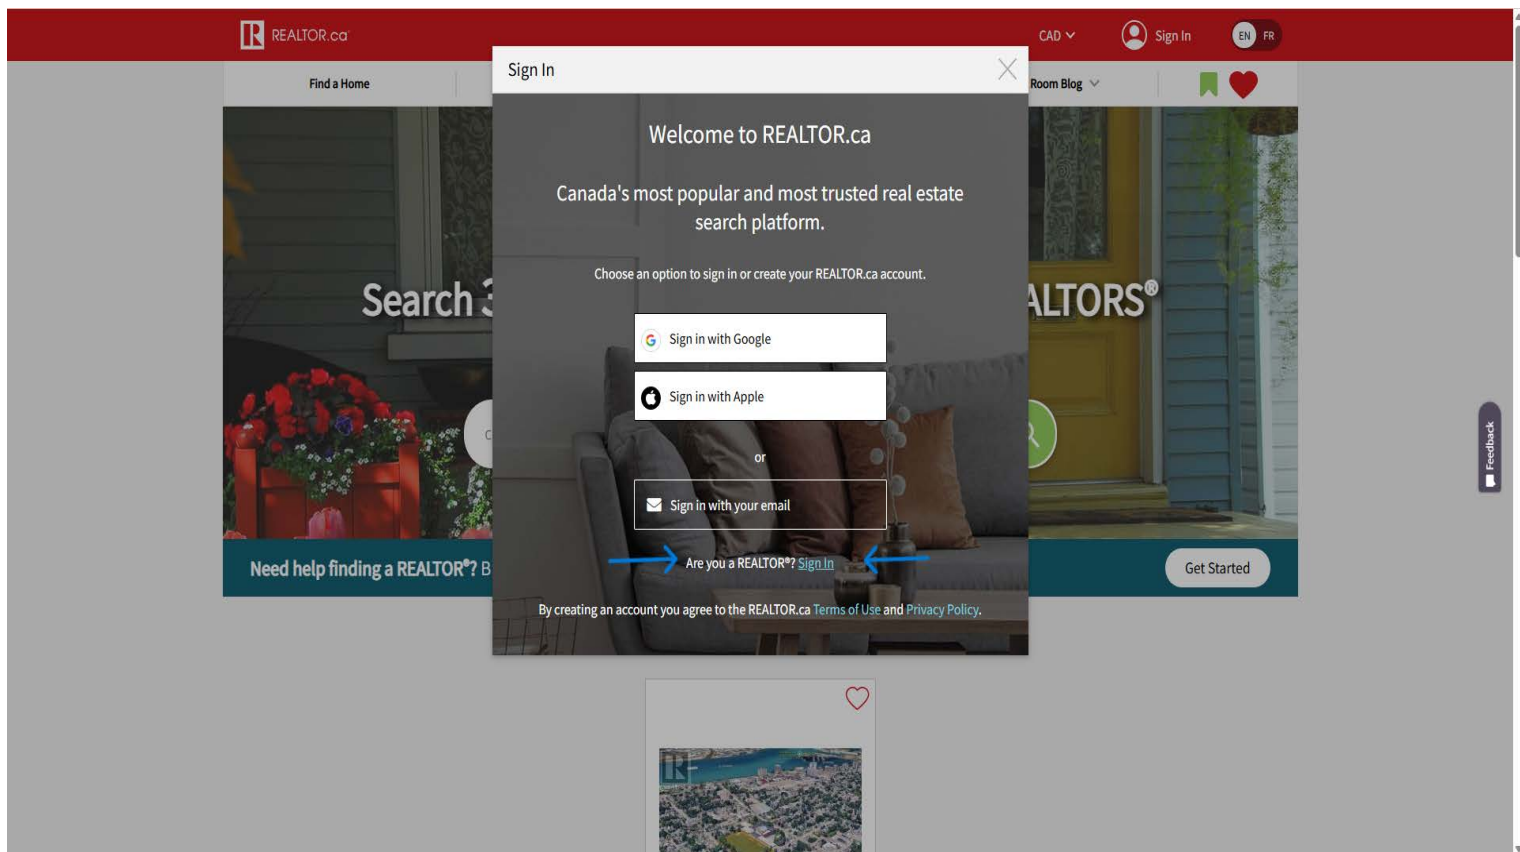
REALTOR.ca

CAD

Sign In

EN FR

Find a Home

Room Blog

Search 3

ALTORS®

Need help finding a REALTOR®? B

Get Started

Feedback

Sign In

Welcome to REALTOR.ca

Canada's most popular and most trusted real estate search platform.

Choose an option to sign in or create your REALTOR.ca account.

Sign in with Google

Sign in with Apple

or

Sign in with your email

Are you a REALTOR®? Sign In

By creating an account you agree to the REALTOR.ca Terms of Use and Privacy Policy.